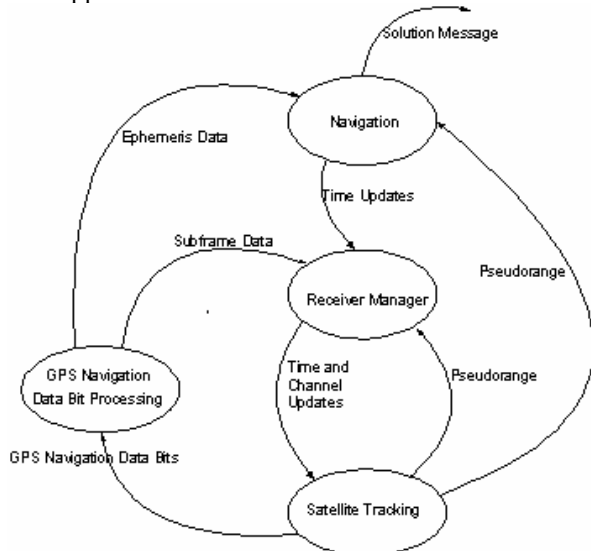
Solution Message

Navigation

Ephemeris Data

Time Updates

Subframe Data

Receiver Manager

Pseudorange

GPS Navigation Data Bit Processing

Time and Channel Updates

Pseudorange

GPS Navigation Data Bits

Satellite Tracking